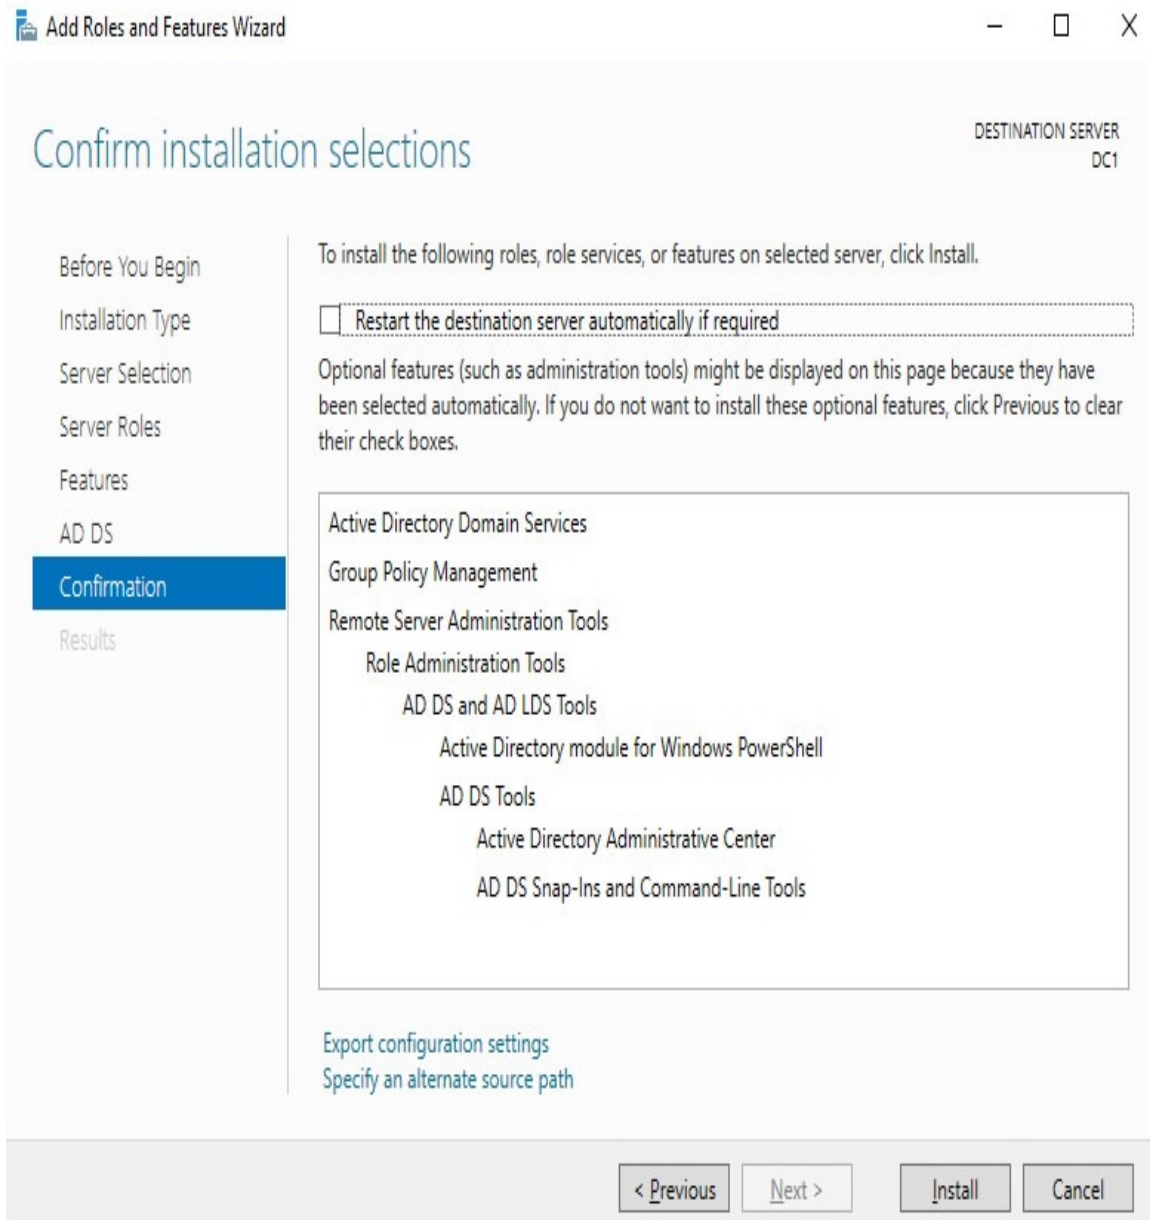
Add Roles and Features Wizard

Confirm installation selections

DESTINATION SERVER
DC1

Before You Begin
Installation Type
Server Selection
Server Roles
Features
AD DS
Confirmation
Results

To install the following roles, role services, or features on selected server, click Install.

Restart the destination server automatically if required

Optional features (such as administration tools) might be displayed on this page because they have been selected automatically. If you do not want to install these optional features, click Previous to clear their check boxes.

Active Directory Domain Services
Group Policy Management
Remote Server Administration Tools
Role Administration Tools
AD DS and AD LDS Tools
Active Directory module for Windows PowerShell
AD DS Tools
Active Directory Administrative Center
AD DS Snap-Ins and Command-Line Tools

Export configuration settings
Specify an alternate source path

< Previous
Next >
Install
Cancel